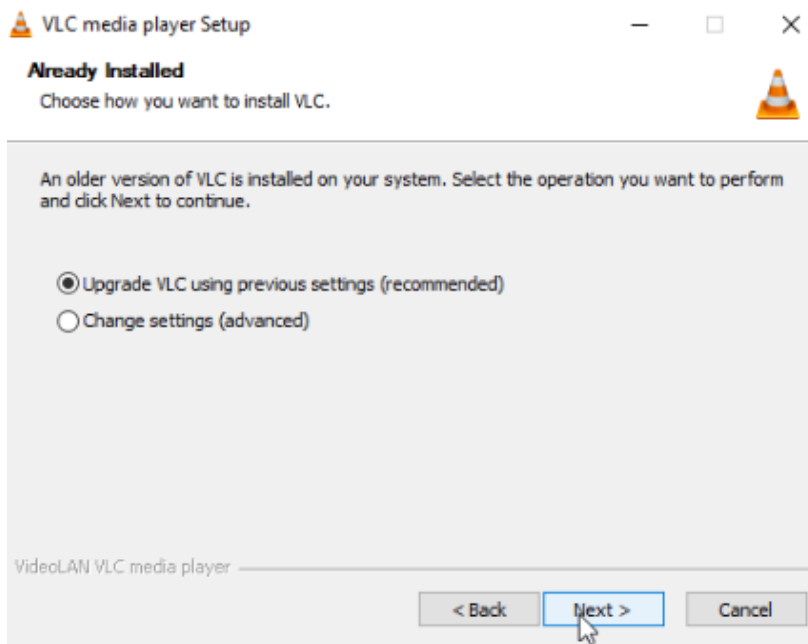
VLC media player Setup

Already Installed

Choose how you want to install VLC.

An older version of VLC is installed on your system. Select the operation you want to perform and click Next to continue.

Upgrade VLC using previous settings (recommended)

Change settings (advanced)

VideoLAN VLC media player

< Back

Next >

Cancel